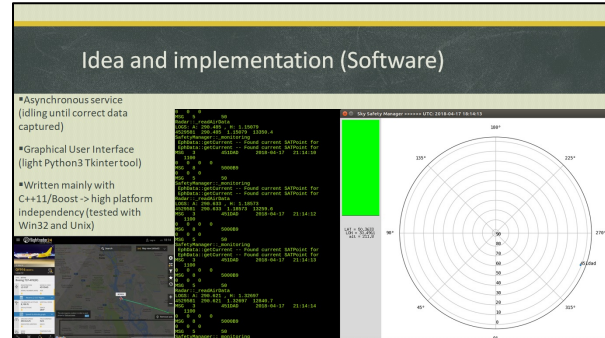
Idea and implementation (Software)

▪Asynchronous service (idling until correct data captured)

▪Graphical User Interface (light Python3 Tkinter tool)

▪Written mainly with C++11/Boost -> high platform independency (tested with Win32 and Unix)

Sky Safety Manager >>>>>> UTC: 2018-04-17 18:14:13

180°
135°
225°
90°
270°
45°
315°
90
80
70
60
50
40
30
20
10
0

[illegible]